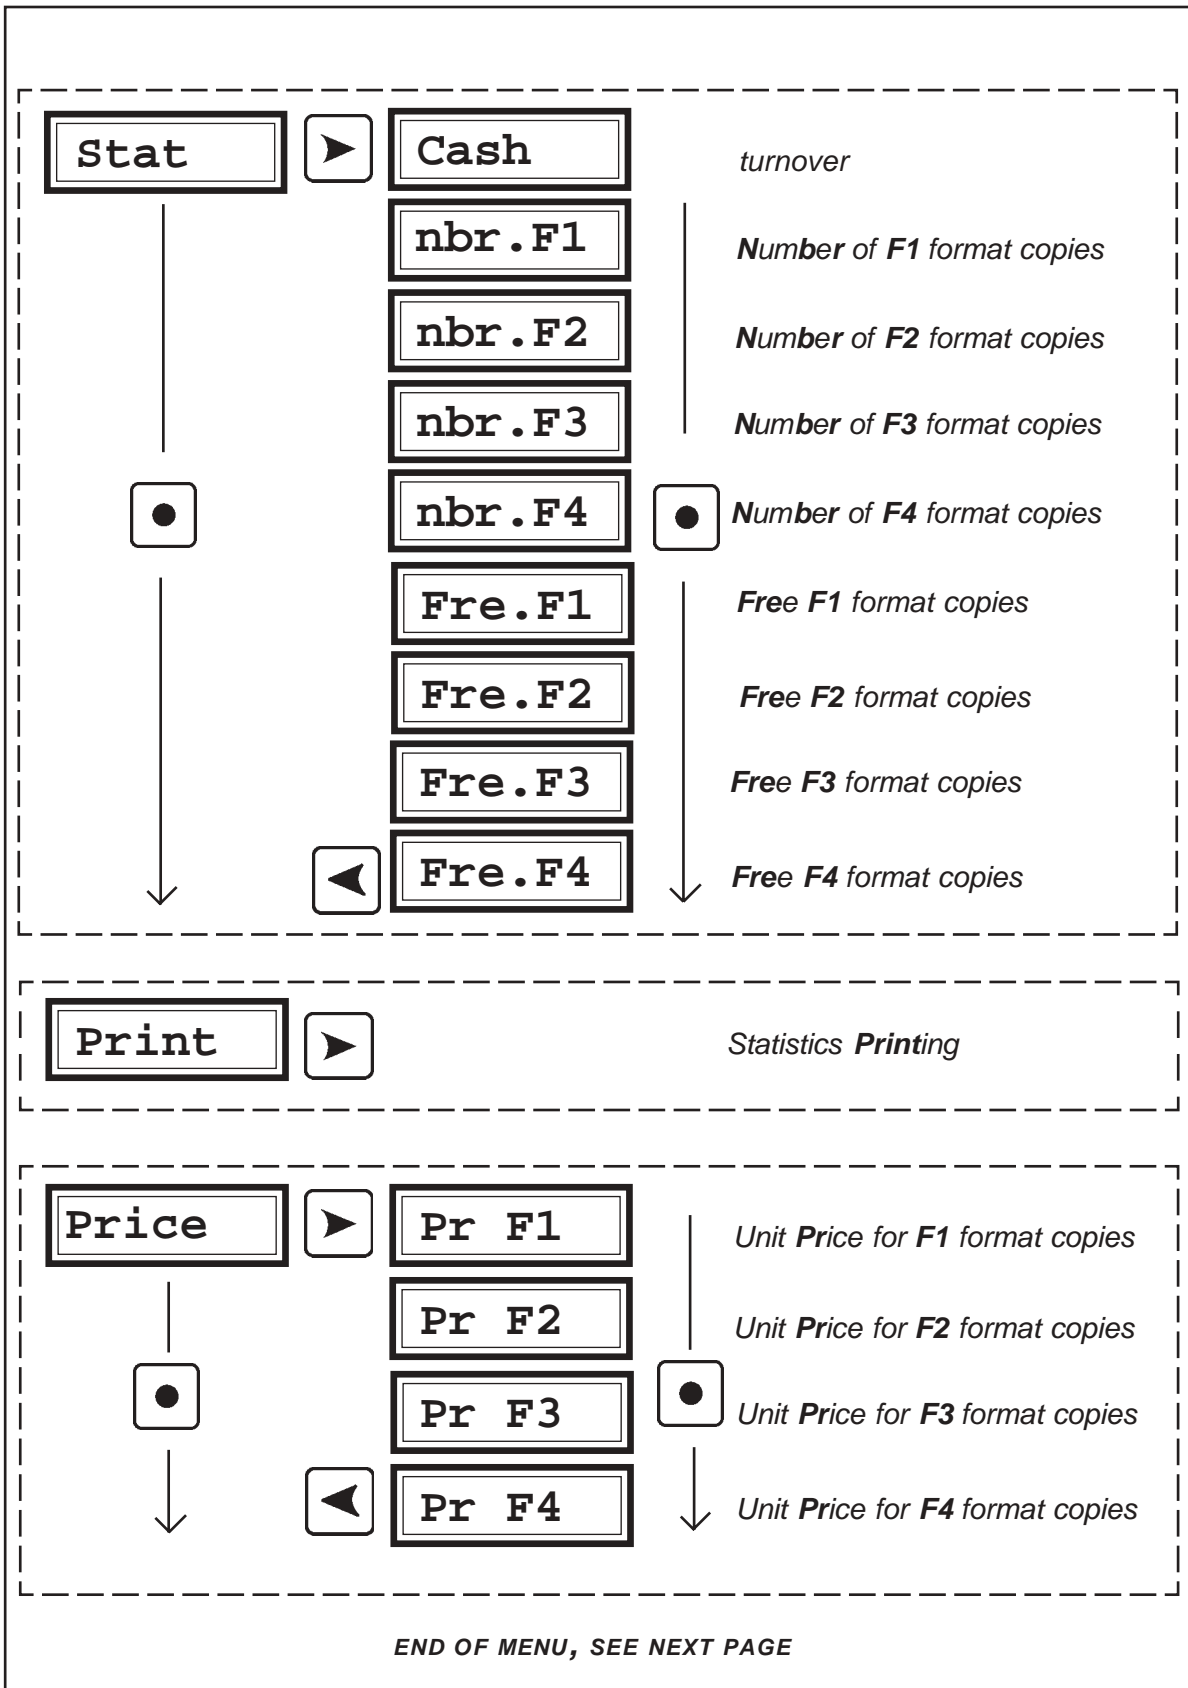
Stat

Cash

turnover

nbr.F1

Number of F1 format copies

nbr.F2

Number of F2 format copies

nbr.F3

Number of F3 format copies

nbr.F4

Number of F4 format copies

Fre.F1

Free F1 format copies

Fre.F2

Free F2 format copies

Fre.F3

Free F3 format copies

Fre.F4

Free F4 format copies

Print

Statistics Printing

Price

Pr F1

Unit Price for F1 format copies

Pr F2

Unit Price for F2 format copies

Pr F3

Unit Price for F3 format copies

Pr F4

Unit Price for F4 format copies

END OF MENU, SEE NEXT PAGE